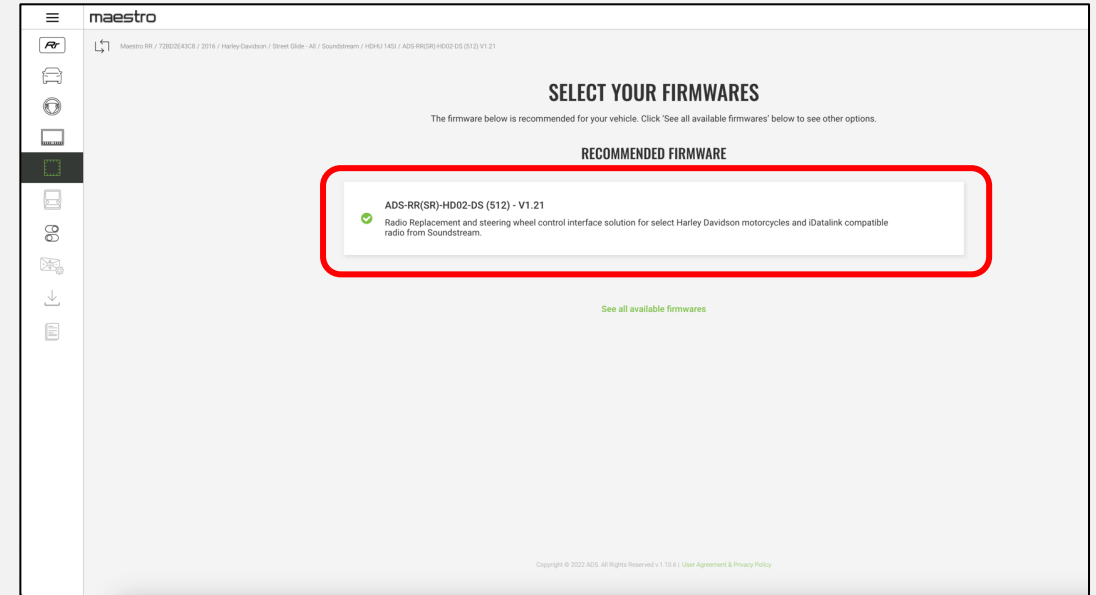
maestro

Maestro RR / 72BD2E43C8 / 2016 / Harley-Davidson / Street Glide - All / Soundstream / HDHU.14SI / ADS-RR(SR)-HD02-DS (512) V1.21

SELECT YOUR FIRMWARES

The firmware below is recommended for your vehicle. Click 'See all available firmwares' below to see other options.

RECOMMENDED FIRMWARE

ADS-RR(SR)-HD02-DS (512) - V1.21

Radio Replacement and steering wheel control interface solution for select Harley Davidson motorcycles and iDatalink compatible radio from Soundstream.

See all available firmwares

Copyright © 2022 ADS. All Rights Reserved v.1.10.6 | User Agreement & Privacy Policy